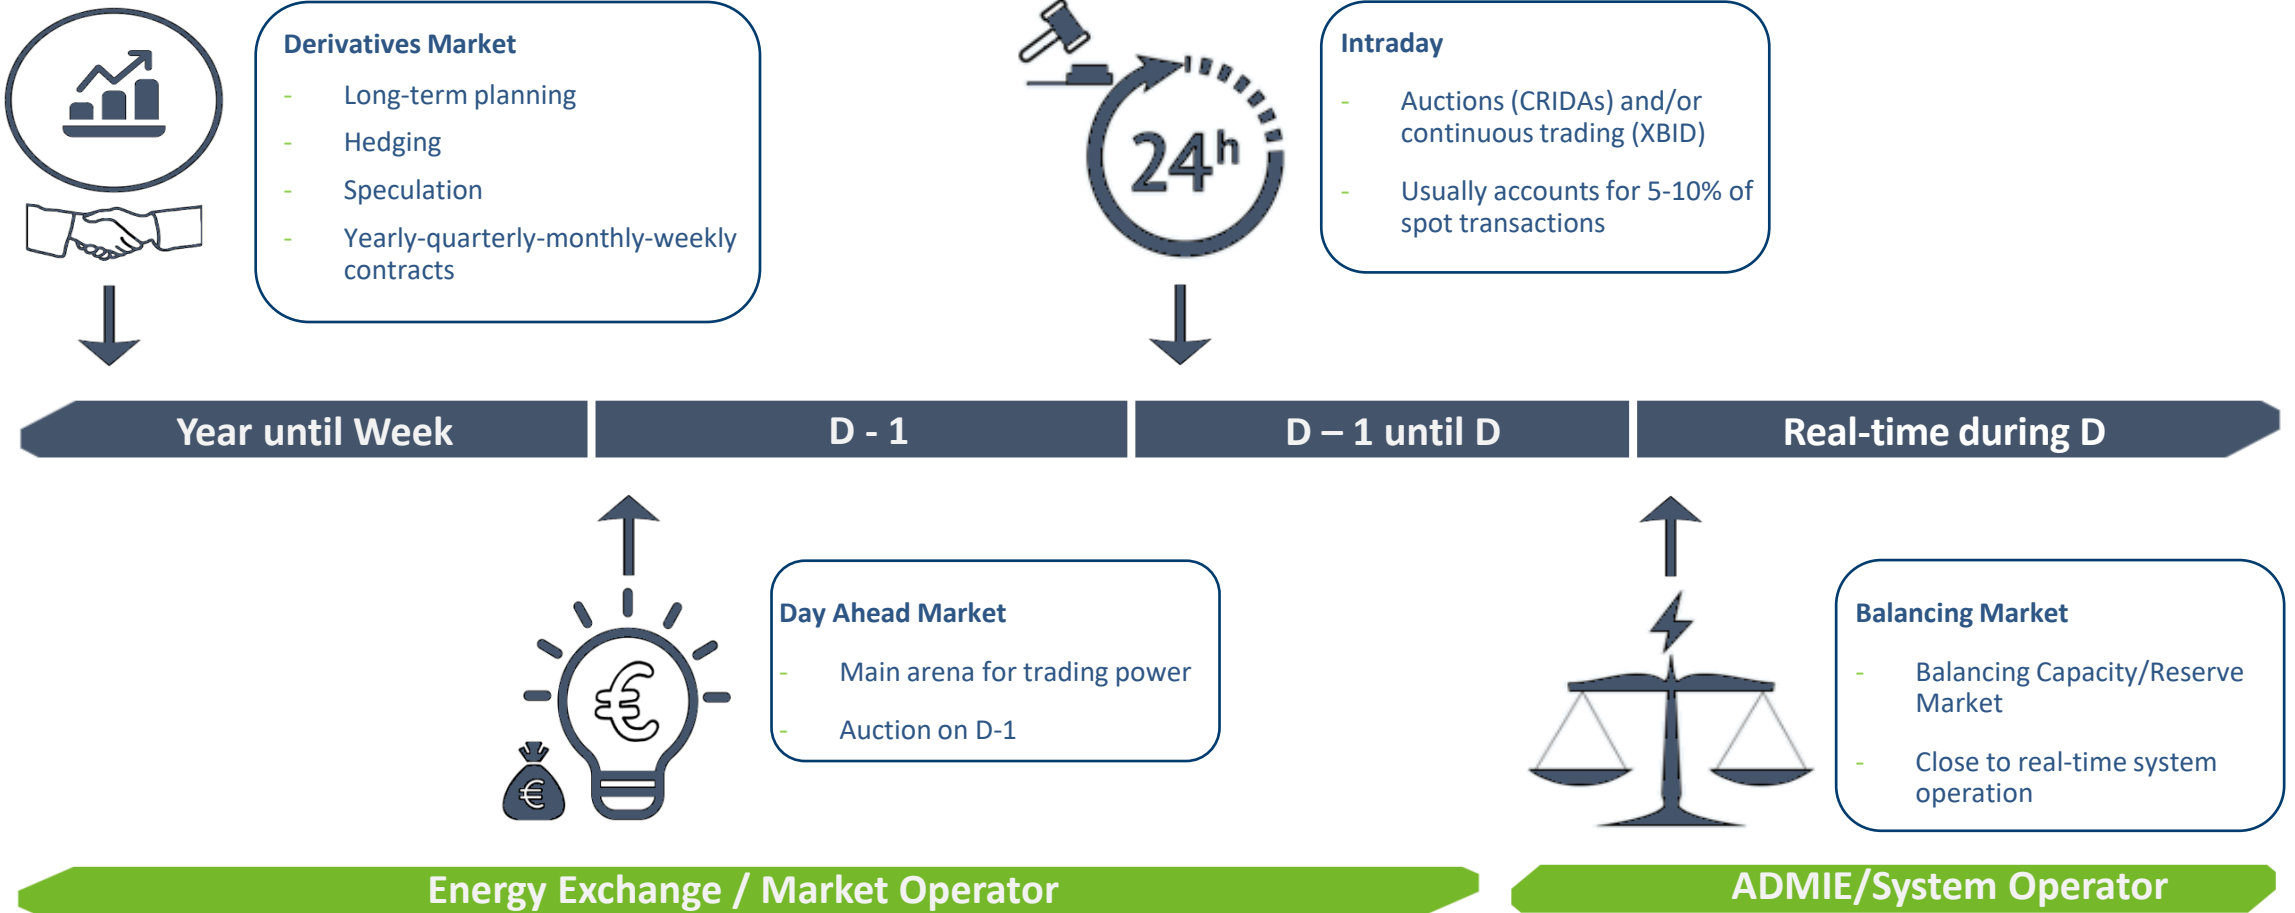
Derivatives Market

- Long-term planning
- Hedging
- Speculation
- Yearly-quarterly-monthly-weekly contracts

$24^h$

Intraday

- Auctions (CRIDAs) and/or continuous trading (XBID)
- Usually accounts for 5-10% of spot transactions

Year until Week | D - 1 | D – 1 until D | Real-time during D

Day Ahead Market

- Main arena for trading power
- Auction on D-1

Balancing Market

- Balancing Capacity/Reserve Market
- Close to real-time system operation

Energy Exchange / Market Operator

ADMIE/System Operator